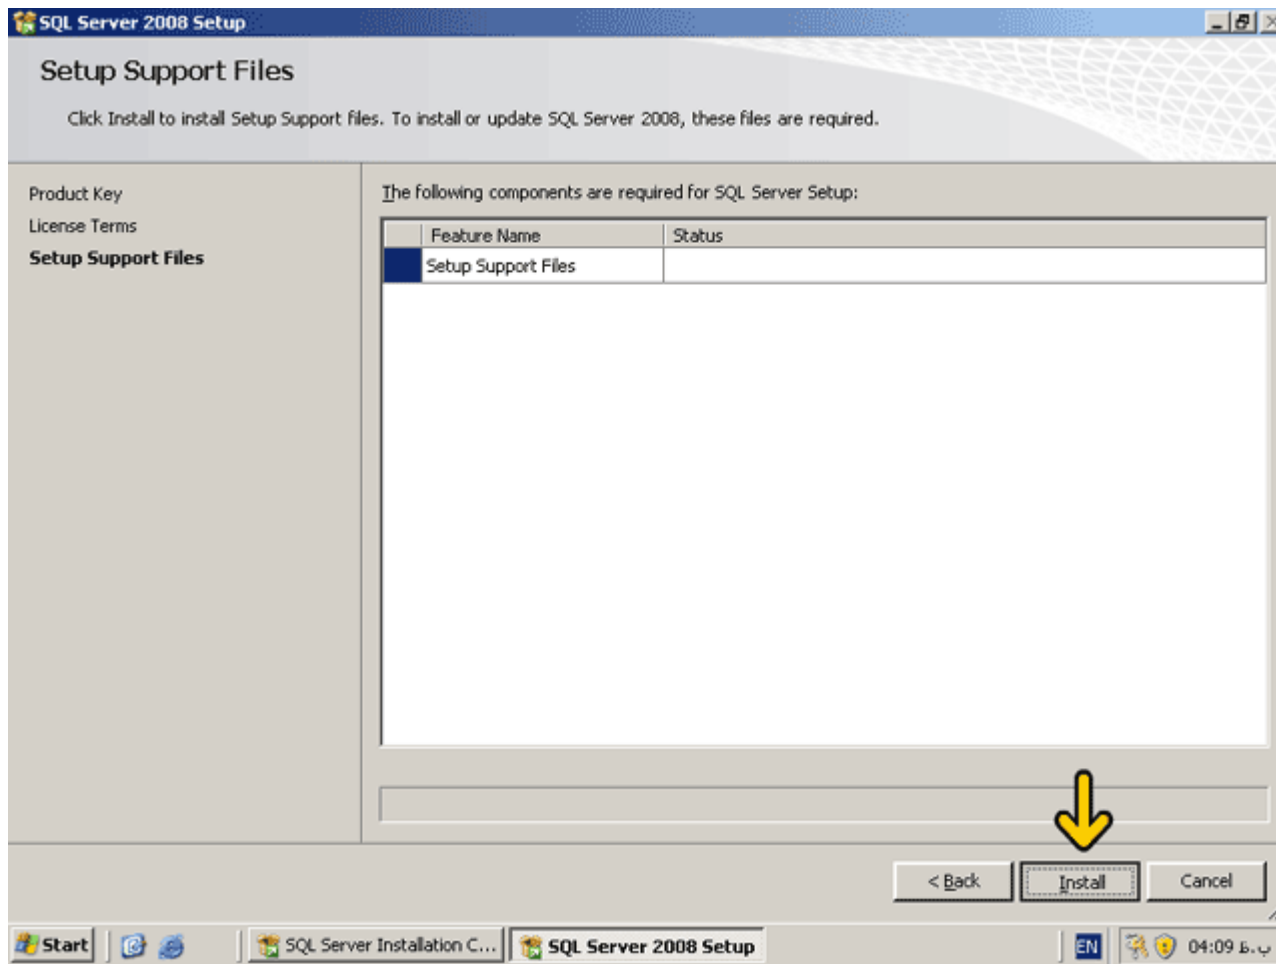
SQL Server 2008 Setup

Setup Support Files

Click Install to install Setup Support files. To install or update SQL Server 2008, these files are required.

Product Key
License Terms
Setup Support Files

The following components are required for SQL Server Setup:

| | Feature Name | Status |
|---|---|---|
| | Setup Support Files | |

< Back
Install
Cancel

Start
SQL Server Installation C...
SQL Server 2008 Setup
EN
04:09 ب.ظ